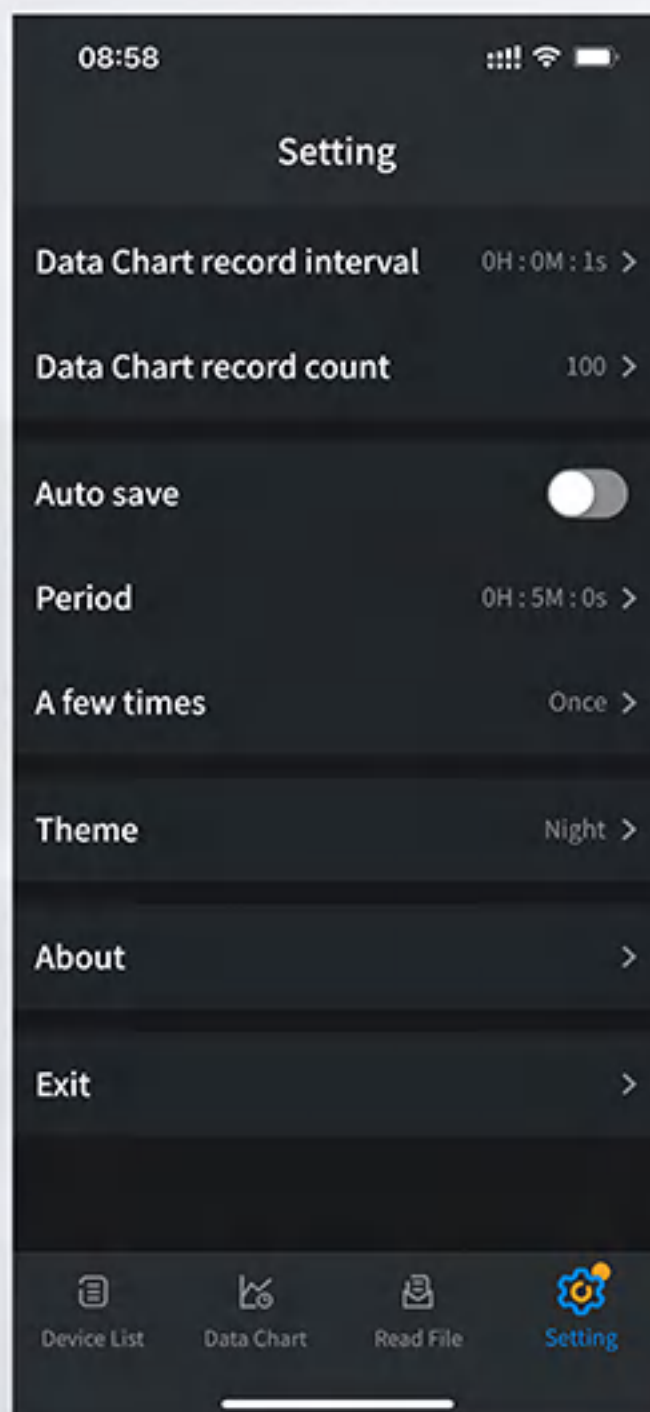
08:58

Setting

Data Chart record interval 0H : 0M : 1s >

Data Chart record count 100 >

Auto save

Period 0H : 5M : 0s >

A few times Once >

Theme Night >

About >

Exit >

Device List Data Chart Read File Setting